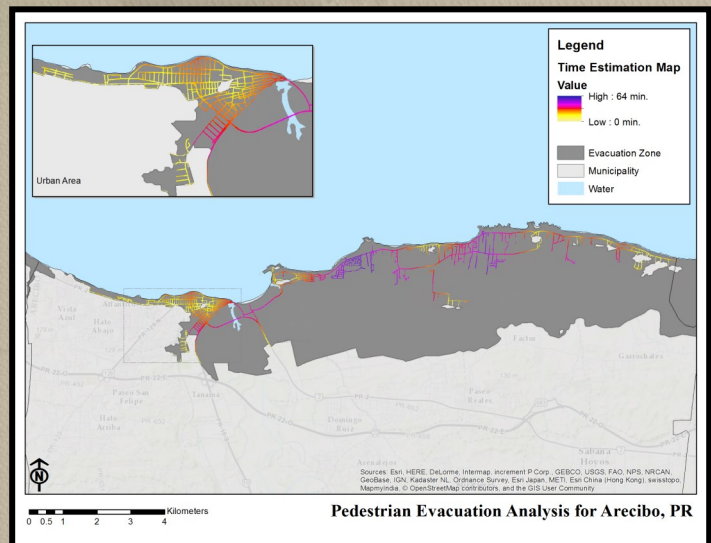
Legend
Time Estimation Map
Value
High : 64 min.
Low : 0 min.
Evacuation Zone
Municipality
Water

Urban Area

Vista Azul
Hato Abajo
Hato Arriba
Factor
Garrochales
Paseo San Felipe
Tanama
Domingo Ruiz
Pasto Reales
Sabana Hoyos
Arecibo

PR-22
PR-2

Sources: Esri, HERE, DeLorme, Intermap, increment P Corp., GEBCO, USGS, FAO, NPS, NRCAN, GeoBase, IGN, Kadaster NL, Ordnance Survey, Esri Japan, METI, Esri China (Hong Kong), swisstopo, MapmyIndia, © OpenStreetMap contributors, and the GIS User Community

N

0 0.5 1 2 3 4 Kilometers

Pedestrian Evacuation Analysis for Arecibo, PR